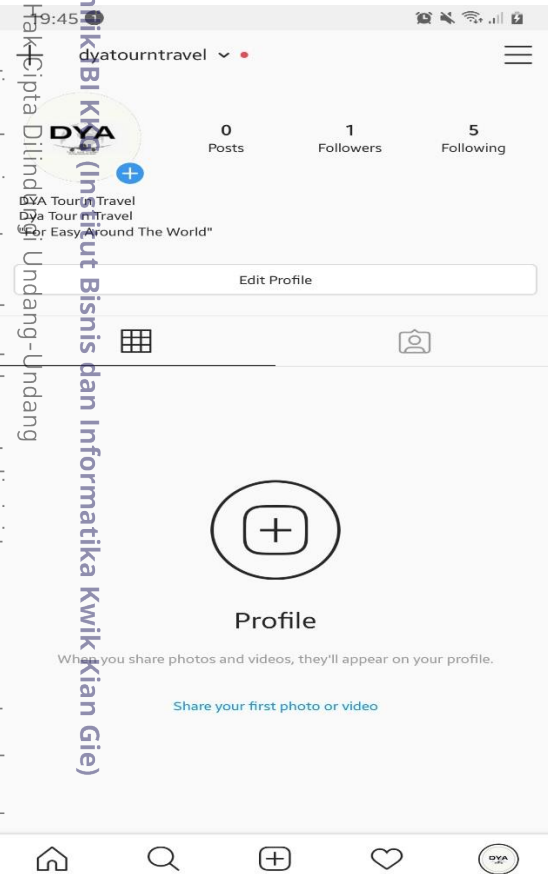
19:45

dyatourntravel

DYA

0 Posts

1 Followers

5 Following

DYA Tour n Travel
Dya Tour n Travel
"For Easy Around The World"

Edit Profile

Profile

When you share photos and videos, they'll appear on your profile.

Share your first photo or video

DYA

Hak Cipta Dilindungi Undang-Undang

nik IBI KKG (Institut Bisnis dan Informatika Kwik Kian Gie)